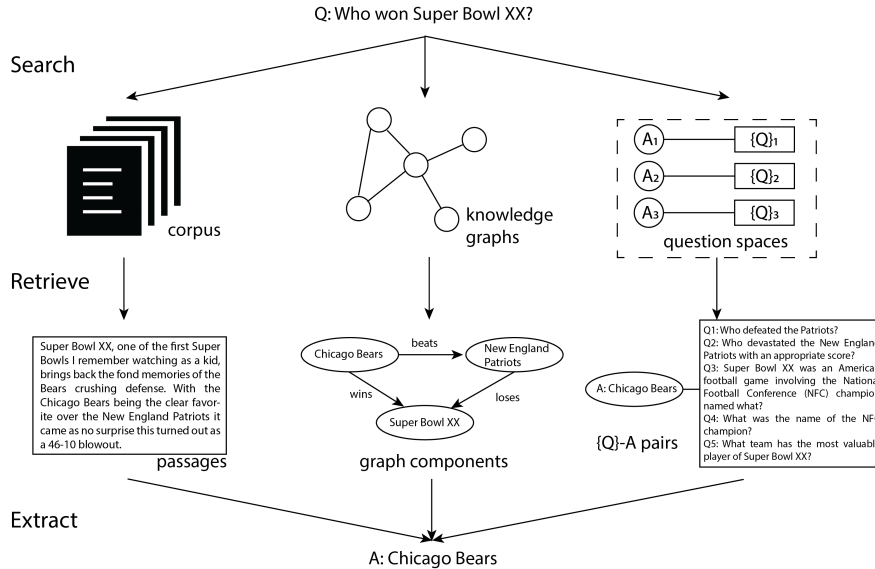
Q: Who won Super Bowl XX?

Search

corpus

knowledge graphs

$A_1$ {Q}$_1$

$A_2$ {Q}$_2$

$A_3$ {Q}$_3$

question spaces

Retrieve

Super Bowl XX, one of the first Super Bowls I remember watching as a kid, brings back the fond memories of the Bears crushing defense. With the Chicago Bears being the clear favorite over the New England Patriots it came as no surprise this turned out as a 46-10 blowout.

passages

Chicago Bears

beats

New England Patriots

wins

loses

Super Bowl XX

graph components

A: Chicago Bears

Q1: Who defeated the Patriots?
Q2: Who devastated the New Englan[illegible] Patriots with an appropriate score?
Q3: Super Bowl XX was an Americ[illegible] football game involving the Nationa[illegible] Football Conference (NFC) champio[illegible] named what?
Q4: What was the name of the NF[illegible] champion?
Q5: What team has the most valuabl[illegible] player of Super Bowl XX?

{Q}-A pairs

Extract

A: Chicago Bears